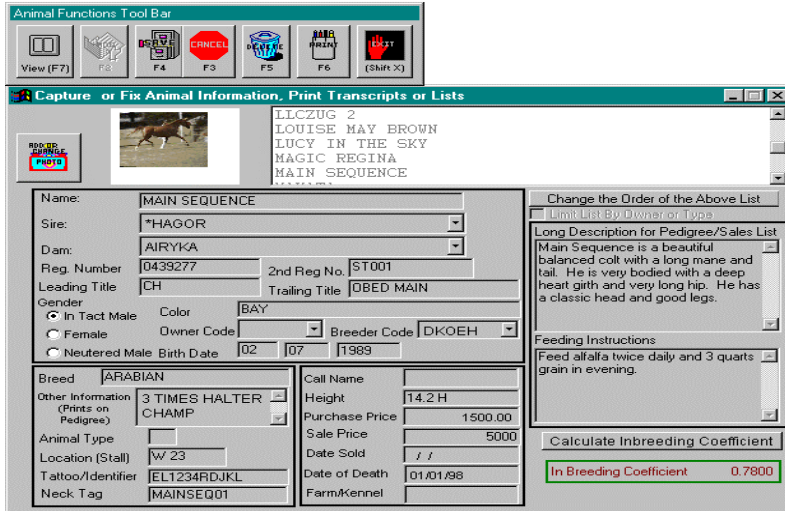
Animal Functions Tool Bar

View (F7) F8 F4 CANCEL F3 DELETE F5 PRINT F6 EXIT (Shift X)

Capture or Fix Animal Information, Print Transcripts or Lists

ADD OR CHANGE PHOTO

LLCZUG 2
LOUISE MAY BROWN
LUCY IN THE SKY
MAGIC REGINA
MAIN SEQUENCE
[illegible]

Name: MAIN SEQUENCE
Sire: *HAGOR
Dam: AIRYKA
Reg. Number 0439277
2nd Reg No. ST001
Leading Title CH
Trailing Title OBED MAIN
Gender
In Tact Male
Female
Neutered Male
Color BAY
Owner Code
Breeder Code DKOEH
Birth Date 02 07 1989

Change the Order of the Above List
Limit List By Owner or Type

Long Description for Pedigree/Sales List
Main Sequence is a beautiful balanced colt with a long mane and tail. He is very bodied with a deep heart girth and very long hip. He has a classic head and good legs.

Feeding Instructions
Feed alfalfa twice daily and 3 quarts grain in evening.

Breed ARABIAN
Other Information (Prints on Pedigree) 3 TIMES HALTER CHAMP
Animal Type
Location (Stall) W 23
Tattoo/Identifier EL1234RDJKL
Neck Tag MAINSEQ01

Call Name
Height 14.2 H
Purchase Price 1500.00
Sale Price 5000
Date Sold / /
Date of Death 01/01/98
Farm/Kennel

Calculate Inbreeding Coefficient
In Breeding Coefficient 0.7800